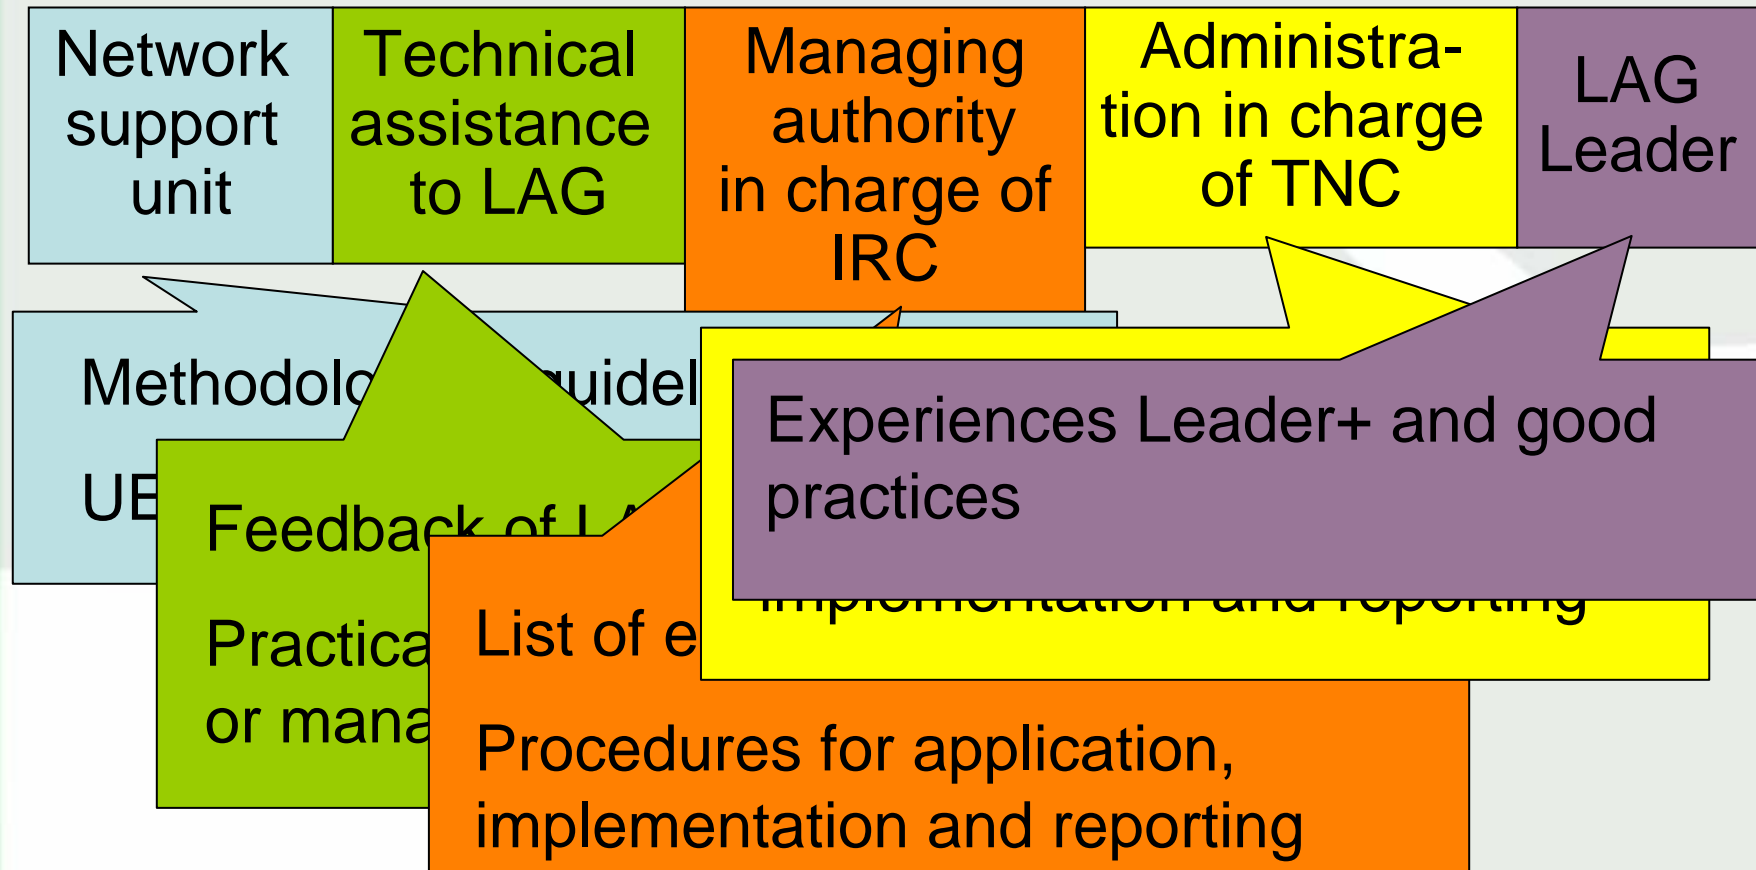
Network support unit

Technical assistance to LAG

Managing authority in charge of IRC

Administration in charge of TNC

LAG Leader

Methodolo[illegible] guidel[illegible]

UE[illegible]

Feedback of L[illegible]

Practica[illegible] or mana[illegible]

List of e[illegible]

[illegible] implementation and reporting

Experiences Leader+ and good practices

Procedures for application, implementation and reporting